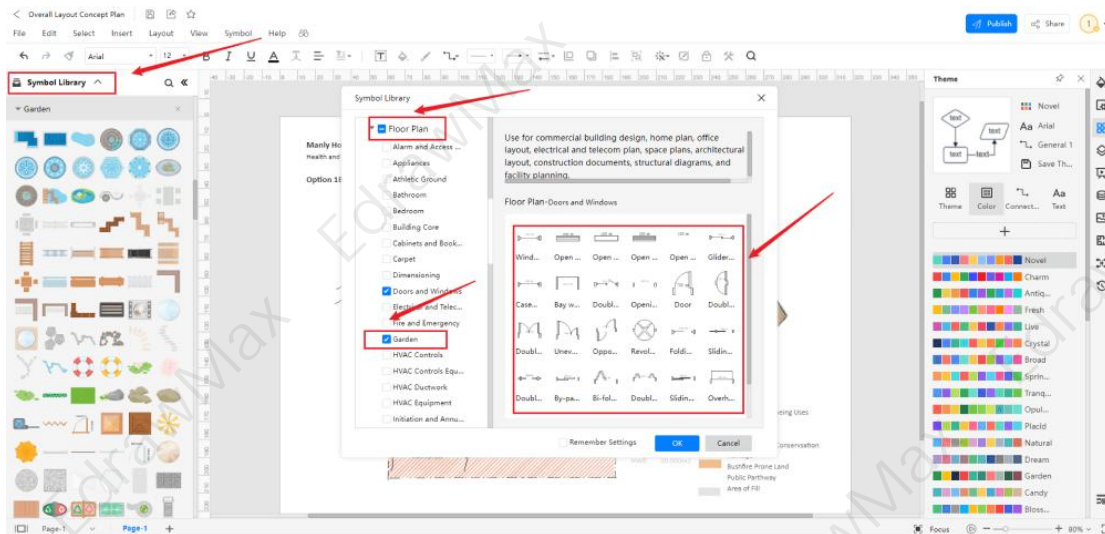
Overall Layout Concept Plan

File Edit Select Insert Layout View Symbol Help

Publish Share

Arial 12

Symbol Library

Garden

Manly Ho
Health and

Option 1

Symbol Library

Floor Plan
Alarm and Access ...
Appliances
Athletic Ground
Bathroom
Bedroom
Building Core
Cabinets and Book...
Carpet
Dimensioning
Doors and Windows
Electrical and Telec...
Fire and Emergency
Garden
HVAC Controls
HVAC Controls Equ...
HVAC Ductwork
HVAC Equipment
Initiation and Annu...

Use for commercial building design, home plan, office layout, electrical and telecom plan, space plans, architectural layout, construction documents, structural diagrams, and facility planning.

Floor Plan-Doors and Windows

Wind... Open ... Open ... Open ... Open ... Glider...
Case... Bay w... Doubl... Openi... Door Doubl...
Doubl... Unev... Oppo... Revol... Foldi... Slidin...
Doubl... By-pa... Bi-fol... Doubl... Slidin... Overh...

Remember Settings OK Cancel

Uses
Conservation
Bushfire Prone Land
Public Pathway
Area of Fill

Theme

text text text text

Novel
Arial
General 1
Save Th...

Theme Color Connect... Text

Novel
Charm
Antiq...
Fresh
Live
Crystal
Broad
Sprin...
Tranq...
Opul...
Placid
Natural
Dream
Garden
Candy
Bloss...

Page-1 Page-1 +

Focus 80%

EdrawMax